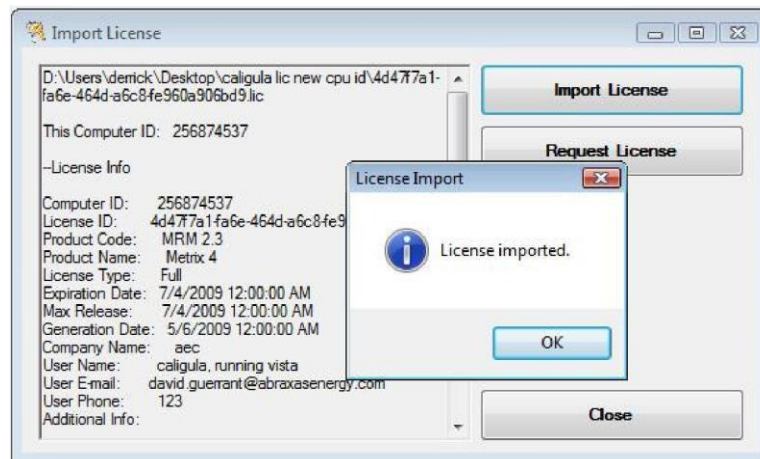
Import License

D:\Users\derrick\Desktop\caligula lic new cpu id\4d47f7a1-fa6e-464d-a6c8-fe960a906bd9.lic

This Computer ID: 256874537

--License Info

Computer ID: 256874537
License ID: 4d47f7a1-fa6e-464d-a6c8-fe9
Product Code: MRM 2.3
Product Name: Metrix 4
License Type: Full
Expiration Date: 7/4/2009 12:00:00 AM
Max Release: 7/4/2009 12:00:00 AM
Generation Date: 5/6/2009 12:00:00 AM
Company Name: aec
User Name: caligula, running vista
User E-mail: david.guerrant@abraxasenergy.com
User Phone: 123
Additional Info:

Import License

Request License

Close

License Import

License imported.

OK